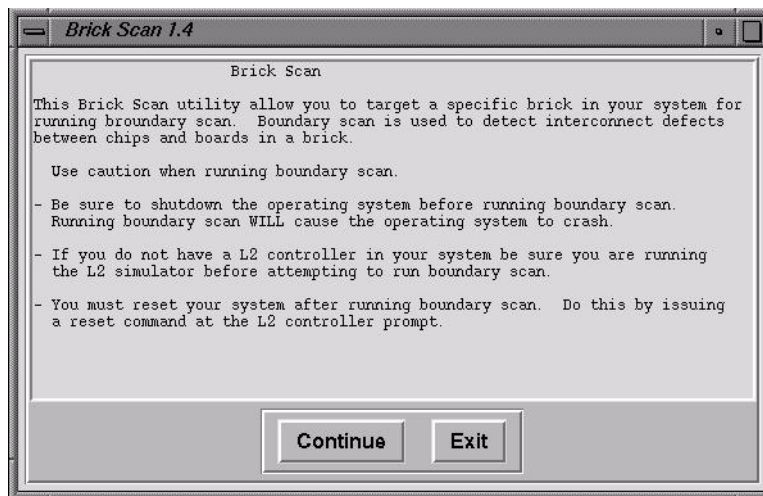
Brick Scan 1.4

Brick Scan

This Brick Scan utility allow you to target a specific brick in your system for running broundary scan. Boundary scan is used to detect interconnect defects between chips and boards in a brick.

Use caution when running boundary scan.

- Be sure to shutdown the operating system before running boundary scan. Running boundary scan WILL cause the operating system to crash.

- If you do not have a L2 controller in your system be sure you are running the L2 simulator before attempting to run boundary scan.

- You must reset your system after running boundary scan. Do this by issuing a reset command at the L2 controller prompt.

Continue

Exit